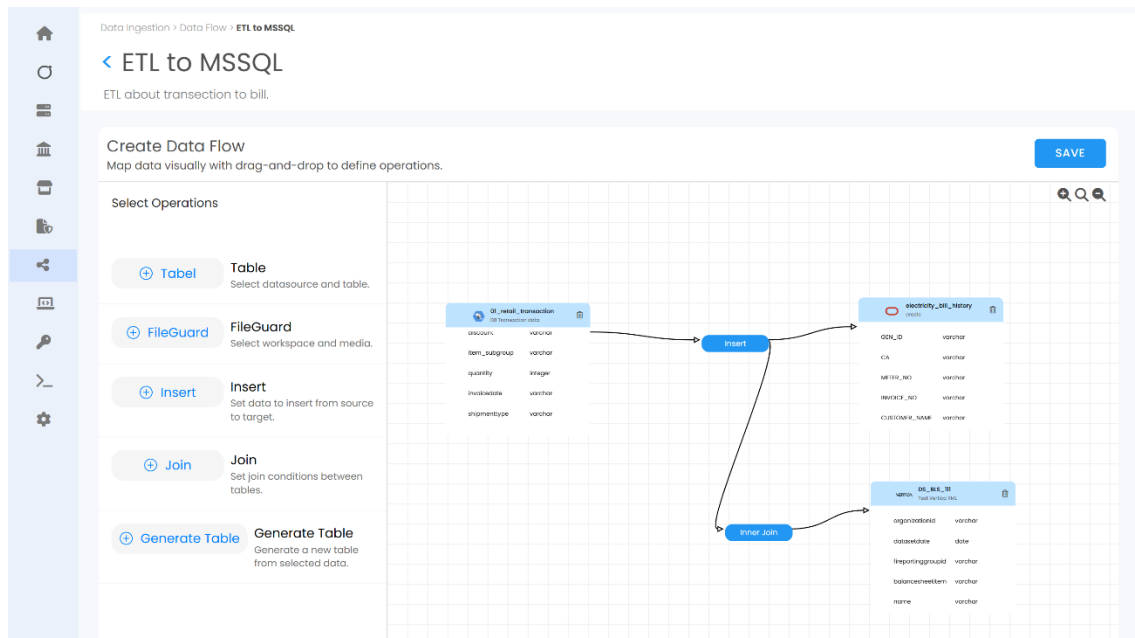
Data Ingestion > Data Flow > ETL to MSSQL

< ETL to MSSQL

ETL about transection to bill.

Create Data Flow
Map data visually with drag-and-drop to define operations.

SAVE

Select Operations

⊕ Tabel
Table
Select datasource and table.

⊕ FileGuard
FileGuard
Select workspace and media.

⊕ Insert
Insert
Set data to insert from source to target.

⊕ Join
Join
Set join conditions between tables.

⊕ Generate Table
Generate Table
Generate a new table from selected data.

01_retail_transaction
DB Transaction data

| | |
|---|---|
| discount | varchar |
| item_subgroup | varchar |
| quantity | integer |
| invoicedate | varchar |
| shipmenttype | varchar |

Insert

electricity_bill_history
oracle

| | |
|---|---|
| GEN_ID | varchar |
| CA | varchar |
| METER_NO | varchar |
| INVOICE_NO | varchar |
| CUSTOMER_NAME | varchar |

Inner Join

vertica
DS_BUS_TB
Test Vertica XML

| | |
|---|---|
| organizationid | varchar |
| datasetdate | date |
| firepartinggroupid | varchar |
| balancesheetitem | varchar |
| name | varchar |